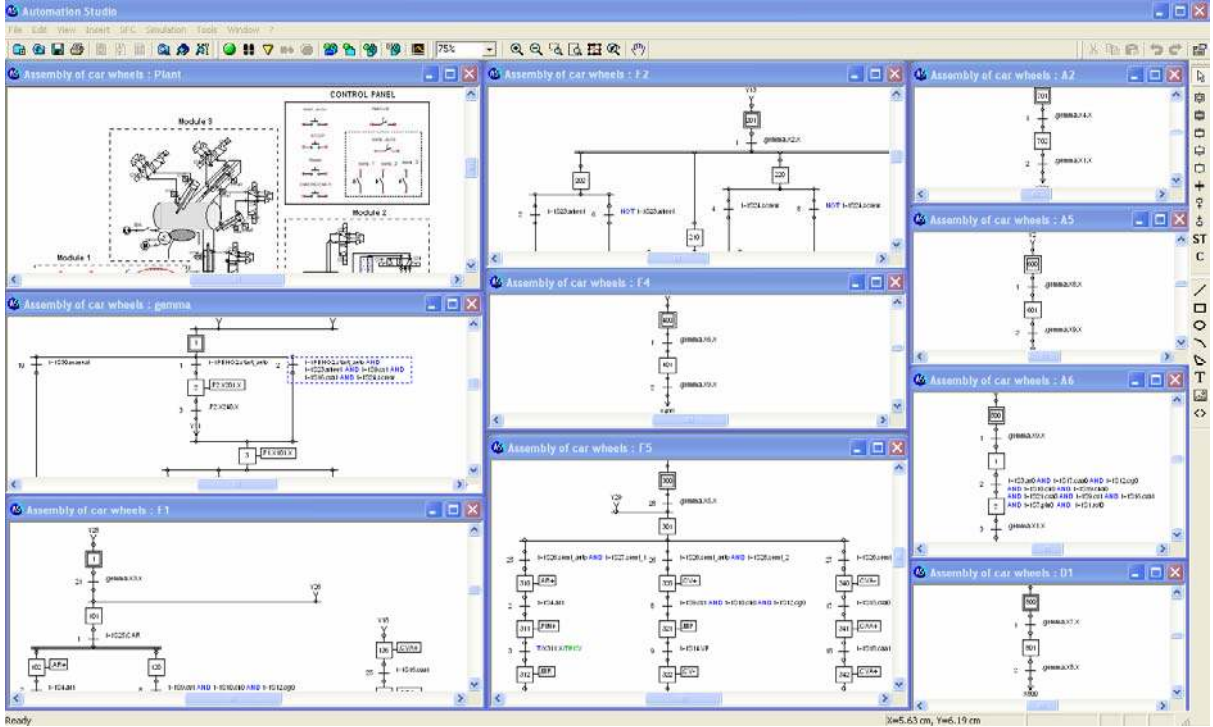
Automation Studio

File Edit View Insert SFC Simulation Tools Window ?

75%

Assembly of car wheels : Plant

CONTROL PANEL

Module 3

Module 2

Module 1

Assembly of car wheels : gemma

1

F2:X201.X

F2:X210.X

3

F1:X101.X

Assembly of car wheels : F1

100

gemma.X3.X

101

I-IS25.CAR

102

AP+

120

I-IS4.int1

AND

AND

126

CVR+

Assembly of car wheels : F2

201

gemma.X2.X

202

220

I-IS23.wheel

NOT I-IS23.wheel

I-IS24.screw

NOT I-IS24.screw

210

Assembly of car wheels : F4

400

gemma.X6.X

401

gemma.X9.X

Assembly of car wheels : F5

300

gemma.X5.X

301

AND

AND

310

AP+

320

CV+

340

CV+

AND

AND

311

PINI+

321

BP

341

CAA+

312

BP

322

CV-

342

CVA+

Assembly of car wheels : A2

701

gemma.X4.X

702

gemma.X1.X

Assembly of car wheels : A5

600

gemma.X8.X

601

gemma.X9.X

Assembly of car wheels : A6

500

gemma.X9.X

1

AND AND

AND AND

AND AND

AND AND

gemma.X1.X

Assembly of car wheels : D1

800

gemma.X7.X

801

gemma.X8.X

ST

C

T

Ready

X=5.63 cm, Y=6.19 cm